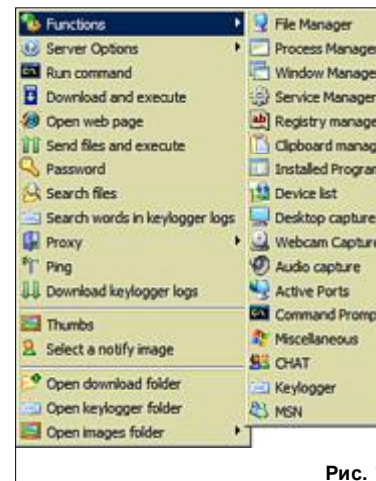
Functions
Server Options
Run command
Download and execute
Open web page
Send files and execute
Password
Search files
Search words in keylogger logs
Proxy
Ping
Download keylogger logs
Thumbs
Select a notify image
Open download folder
Open keylogger folder
Open images folder

File Manager
Process Manager
Window Manage
Service Manager
Registry manage
Clipboard manag
Installed Program
Device list
Desktop capture
Webcam Capture
Audio capture
Active Ports
Command Promp
Miscellaneous
CHAT
Keylogger
MSN

Рис.